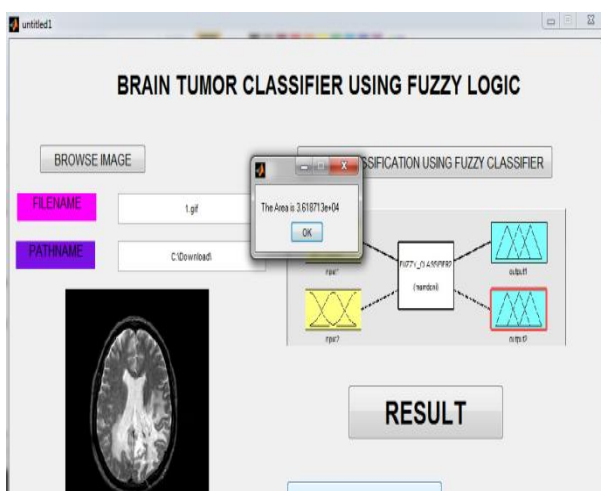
untitled1

BRAIN TUMOR CLASSIFIER USING FUZZY LOGIC

BROWSE IMAGE

SSIFICATION USING FUZZY CLASSIFIER

FILENAME

1.gif

PATHNAME

C:\Download\

The Area is 3.618713e+04

OK

input1

FUZZY_CLASSIFIER

(mamdani)

output1

input2

output2

RESULT